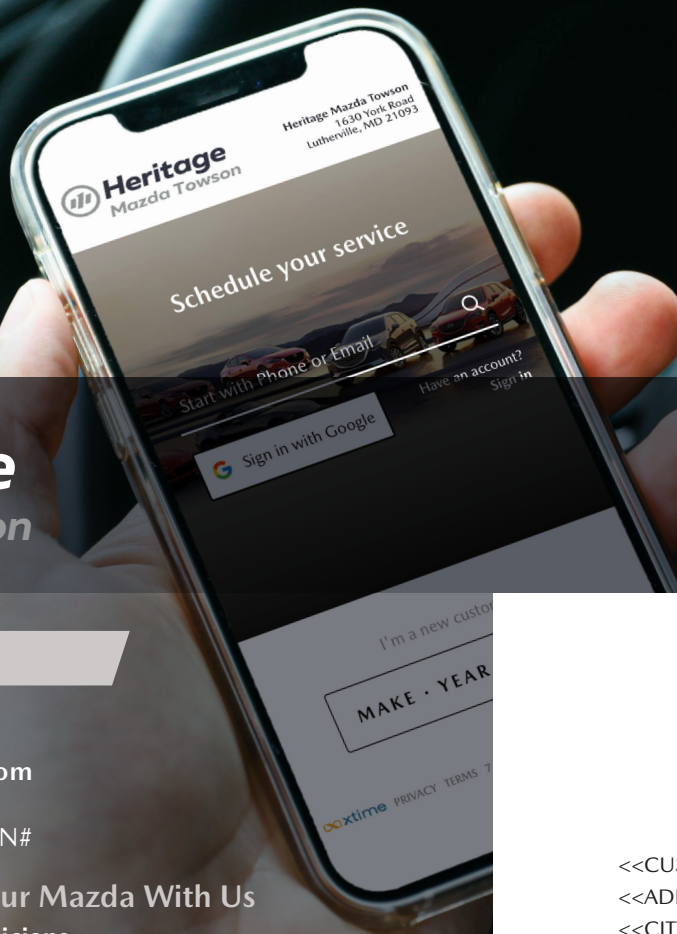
Heritage Mazda Towson

Heritage Mazda Towson
1630 York Road
Lutherville, MD 21093

Schedule your service

Start with Phone or Email

Have an account?
Sign in

Sign in with Google

I'm a new custo

MAKE · YEAR

xtime PRIVACY TERMS 7

e
on

om

N#

ur Mazda With Us

<<CU
<<ADI
<<CIT